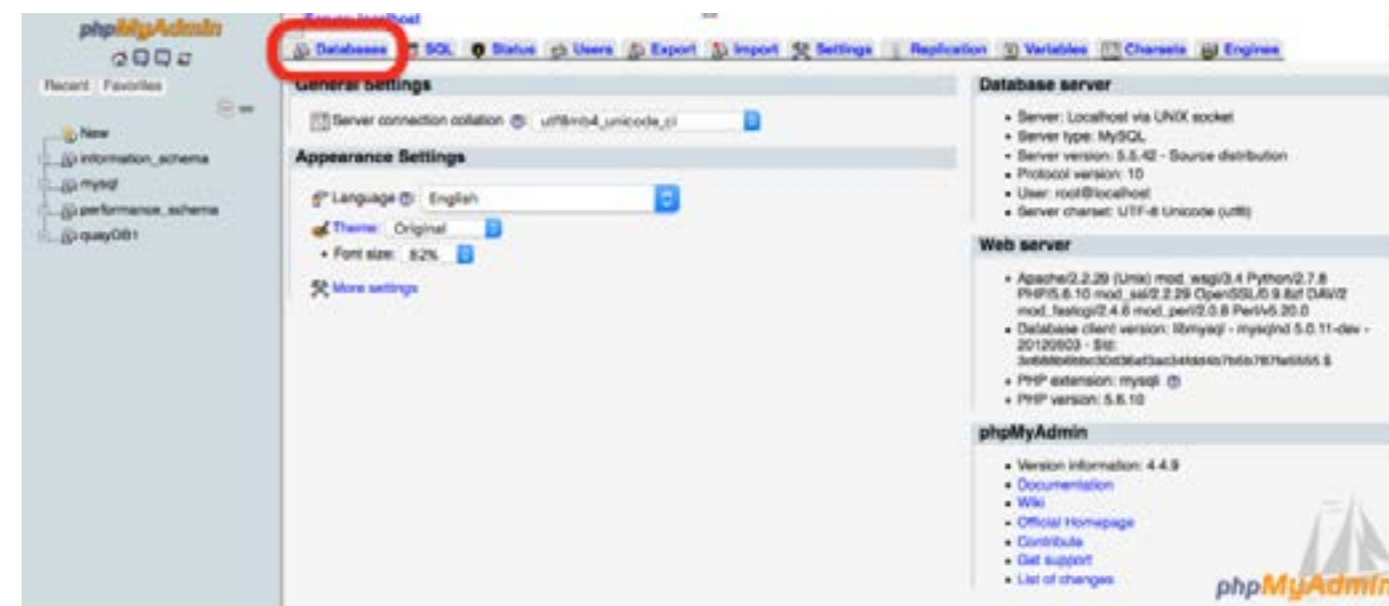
phpMyAdmin

Recent Favorites

New
information_schema
mysql
performance_schema
quayDB1

Server: localhost

Databases SQL Status Users Export Import Settings Replication Variables Charsets Engines

General settings

Server connection collation: utf8mb4_unicode_ci

Appearance Settings

Language: English

Theme: Original

Font size: 82%

More settings

Database server

- Server: Localhost via UNIX socket
- Server type: MySQL
- Server version: 5.5.42 - Source distribution
- Protocol version: 10
- User: root@localhost
- Server charset: UTF-8 Unicode (utf8)

Web server

- Apache/2.2.29 (Unix) mod_wsgi/3.4 Python/2.7.8 PHP/5.6.10 mod_ssl/2.2.29 OpenSSL/0.9.8zf DAV/2 mod_fastcgi/2.4.6 mod_perl/2.0.8 Perl/v5.20.0
- Database client version: libmysql - mysqlnd 5.0.11-dev - 20120503 - $Id: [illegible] $
- PHP extension: mysqli
- PHP version: 5.6.10

phpMyAdmin

- Version information: 4.4.9
- Documentation
- Wiki
- Official Homepage
- Contribute
- Get support
- List of changes

phpMyAdmin